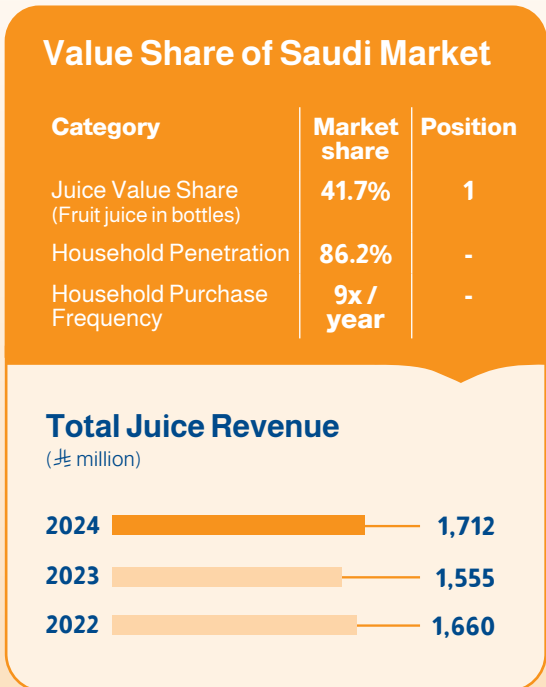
Value Share of Saudi Market

| Category | Market share | Position |
|---|---|---|
| Juice Value Share (Fruit juice in bottles) | 41.7% | 1 |
| Household Penetration | 86.2% | - |
| Household Purchase Frequency | 9x / year | - |

Total Juice Revenue
(⃁ million)

2024 1,712
2023 1,555
2022 1,660